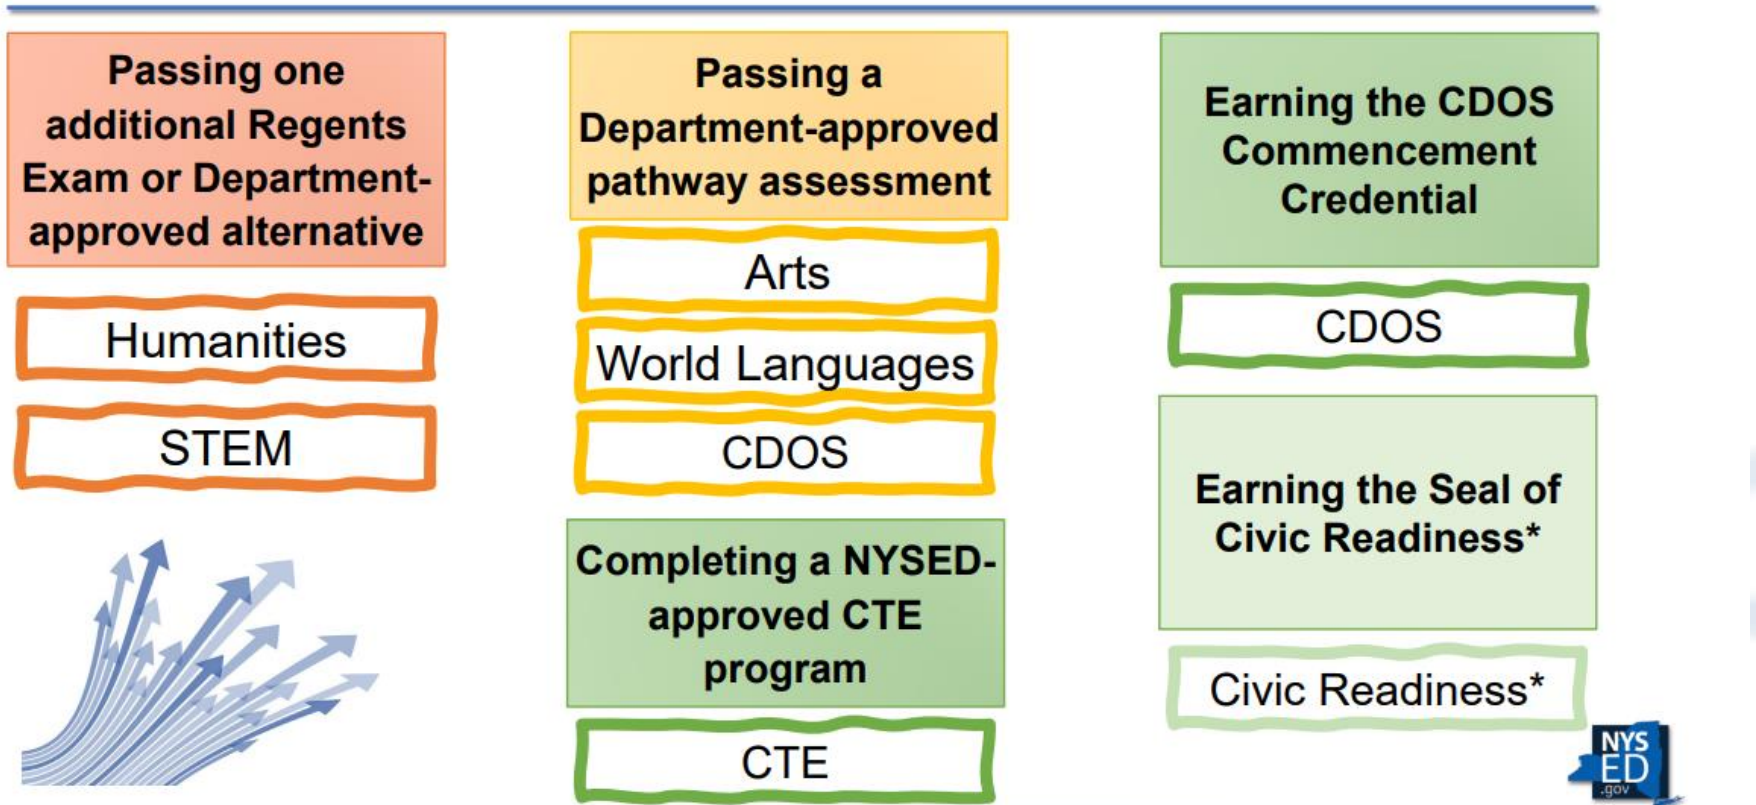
Passing one additional Regents Exam or Department-approved alternative

Humanities

STEM

Passing a Department-approved pathway assessment

Arts

World Languages

CDOS

Completing a NYSED-approved CTE program

CTE

Earning the CDOS Commencement Credential

CDOS

Earning the Seal of Civic Readiness*

Civic Readiness*

NYS ED .gov